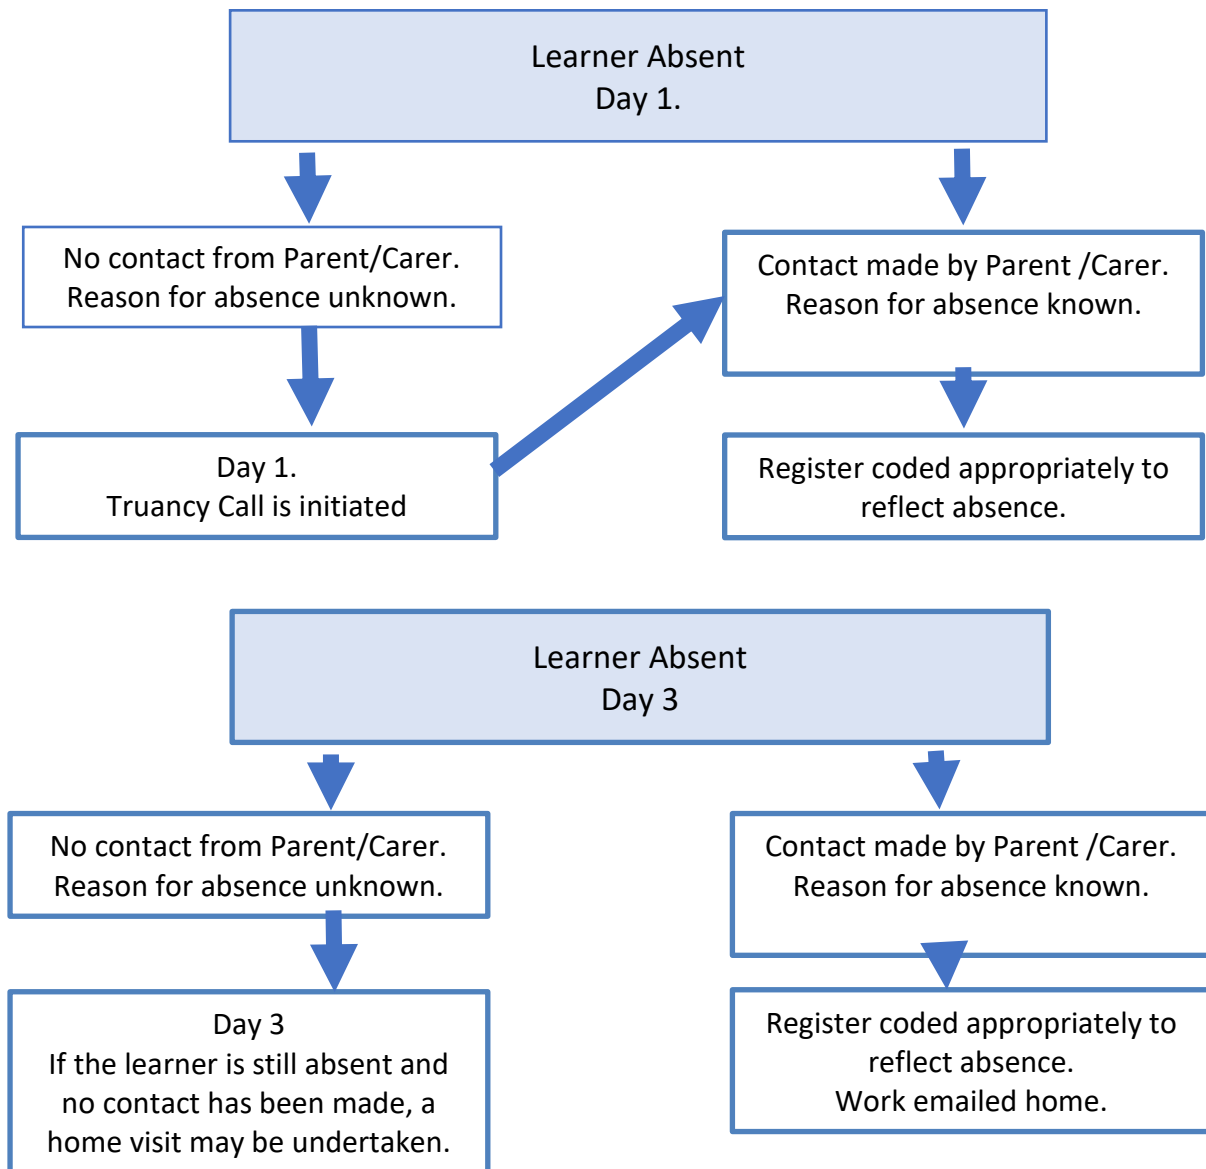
Learner Absent
Day 1.

No contact from Parent/Carer.
Reason for absence unknown.

Day 1.
Truancy Call is initiated

Contact made by Parent /Carer.
Reason for absence known.

Register coded appropriately to reflect absence.

Learner Absent
Day 3

No contact from Parent/Carer.
Reason for absence unknown.

Day 3
If the learner is still absent and no contact has been made, a home visit may be undertaken.

Contact made by Parent /Carer.
Reason for absence known.

Register coded appropriately to reflect absence.
Work emailed home.